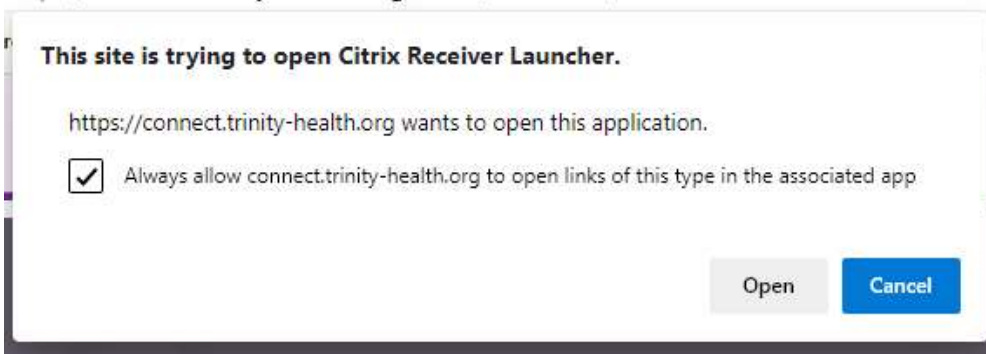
This site is trying to open Citrix Receiver Launcher.

https://connect.trinity-health.org wants to open this application.

Always allow connect.trinity-health.org to open links of this type in the associated app

Open

Cancel